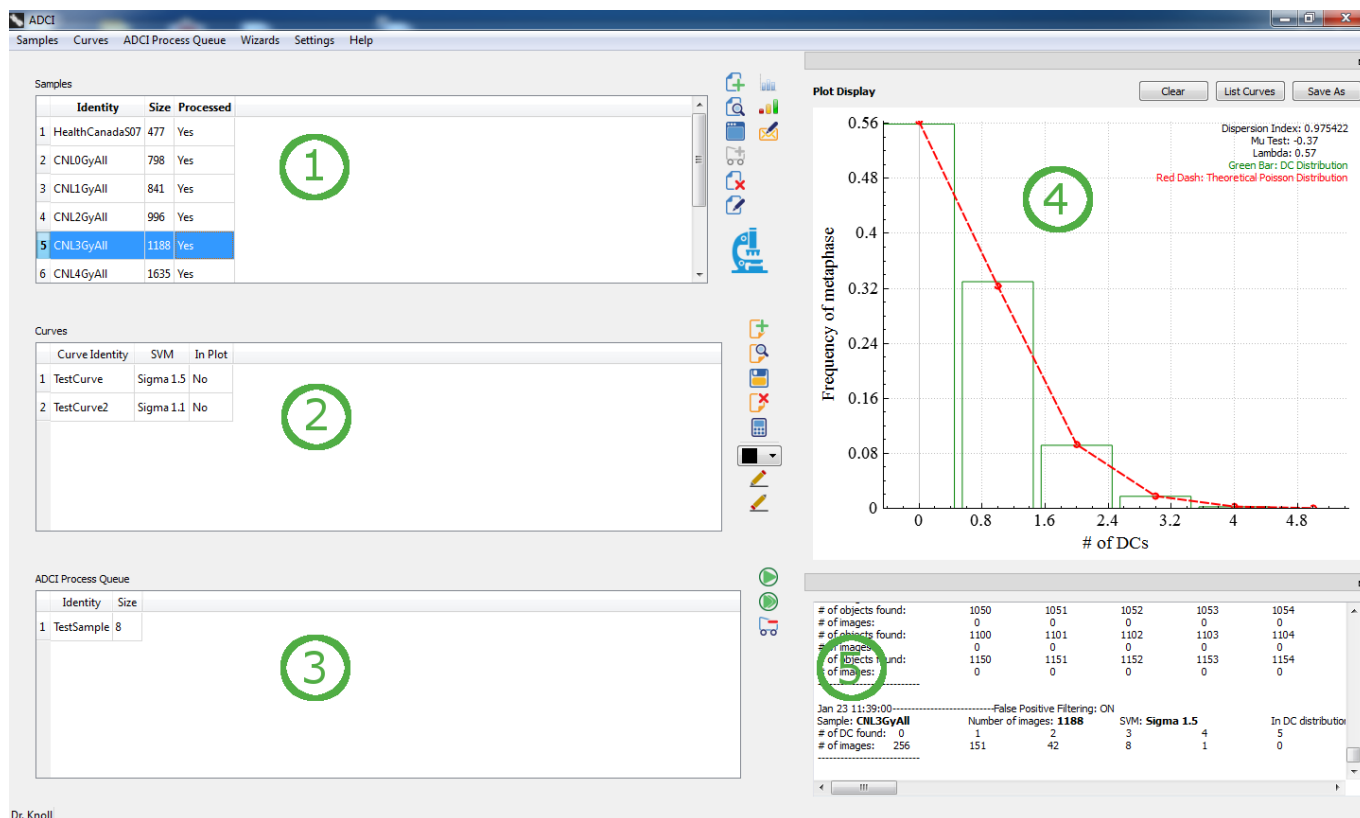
ADCI

Samples Curves ADCI Process Queue Wizards Settings Help

Samples

| | Identity | Size | Processed |
|---|---|---|---|
| 1 | HealthCanadaS07 | 477 | Yes |
| 2 | CNL0GyAll | 798 | Yes |
| 3 | CNL1GyAll | 841 | Yes |
| 4 | CNL2GyAll | 996 | Yes |
| 5 | CNL3GyAll | 1188 | Yes |
| 6 | CNL4GyAll | 1635 | Yes |

1

Curves

| | Curve Identity | SVM | In Plot |
|---|---|---|---|
| 1 | TestCurve | Sigma 1.5 | No |
| 2 | TestCurve2 | Sigma 1.1 | No |

2

ADCI Process Queue

| | Identity | Size |
|---|---|---|
| 1 | TestSample | 8 |

3

Plot Display

Clear List Curves Save As

Dispersion Index: 0.975422
Mu Test: -0.37
Lambda: 0.57
Green Bar: DC Distribution
Red Dash: Theoretical Poisson Distribution

4

Frequency of metaphase

0.56 0.48 0.4 0.32 0.24 0.16 0.08 0

0 0.8 1.6 2.4 3.2 4 4.8

# of DCs

# of objects found: 1050 1051 1052 1053 1054
# of images: 0 0 0 0 0
# of objects found: 1100 1101 1102 1103 1104
# of images: 0 0 0 0 0
# of objects found: 1150 1151 1152 1153 1154
# of images: 0 0 0 0 0

5

Jan 23 11:39:00---------------------------False Positive Filtering: ON
Sample: CNL3GyAll Number of images: 1188 SVM: Sigma 1.5 In DC distributio
# of DC found: 0 1 2 3 4 5
# of images: 256 151 42 8 1 0

Dr. Knoll